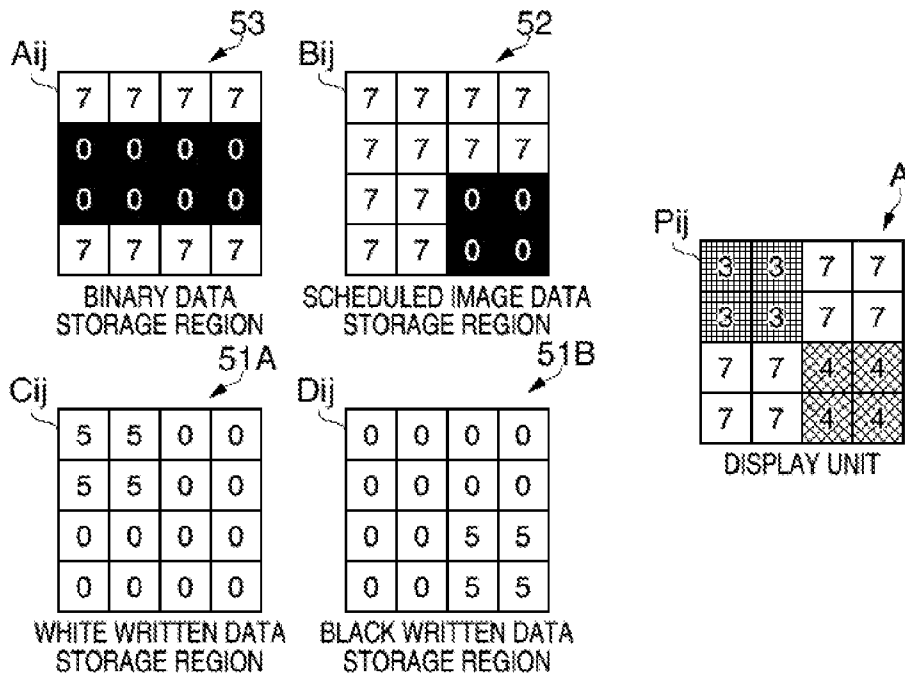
53
Aij

| 7 | 7 | 7 | 7 |
|---|---|---|---|
| 0 | 0 | 0 | 0 |
| 0 | 0 | 0 | 0 |
| 7 | 7 | 7 | 7 |

BINARY DATA STORAGE REGION

52
Bij

| 7 | 7 | 7 | 7 |
|---|---|---|---|
| 7 | 7 | 7 | 7 |
| 7 | 7 | 0 | 0 |
| 7 | 7 | 0 | 0 |

SCHEDULED IMAGE DATA STORAGE REGION

51A
Cij

| 5 | 5 | 0 | 0 |
|---|---|---|---|
| 5 | 5 | 0 | 0 |
| 0 | 0 | 0 | 0 |
| 0 | 0 | 0 | 0 |

WHITE WRITTEN DATA STORAGE REGION

51B
Dij

| 0 | 0 | 0 | 0 |
|---|---|---|---|
| 0 | 0 | 0 | 0 |
| 0 | 0 | 5 | 5 |
| 0 | 0 | 5 | 5 |

BLACK WRITTEN DATA STORAGE REGION

A
Pij

| 3 | 3 | 7 | 7 |
|---|---|---|---|
| 3 | 3 | 7 | 7 |
| 7 | 7 | 4 | 4 |
| 7 | 7 | 4 | 4 |

DISPLAY UNIT